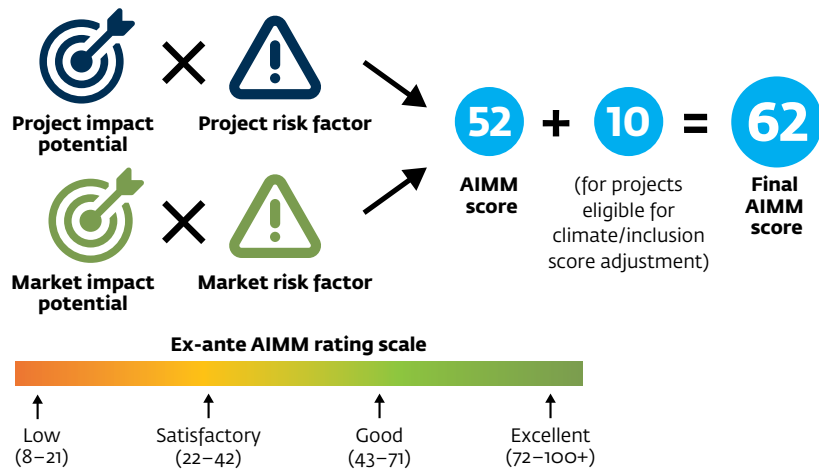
Project impact potential

Project risk factor

Market impact potential

Market risk factor

52
AIMM score

+

10
(for projects eligible for climate/inclusion score adjustment)

=

62
Final AIMM score

Ex-ante AIMM rating scale

Low (8–21)

Satisfactory (22–42)

Good (43–71)

Excellent (72–100+)